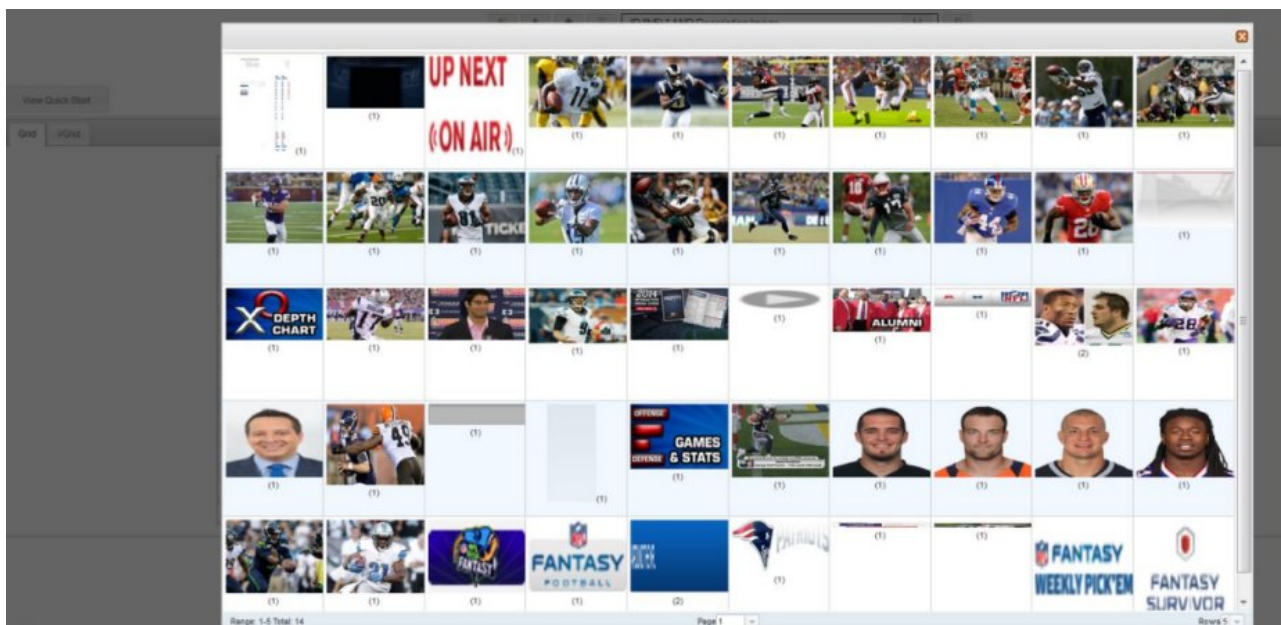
View Quick Start

Grid

VGrid

(1)

(1)

UP NEXT

(ON AIR)

(1)

(1)

(1)

(1)

(1)

(1)

(1)

(1)

(1)

(1)

TICKE

(1)

(1)

(1)

(1)

(1)

(1)

(1)

(1)

DEPTH CHART

(1)

(1)

(1)

(1)

(1)

(1)

ALUMNI

(1)

(1)

(2)

(1)

(1)

(1)

(1)

(1)

GAMES & STATS

(1)

(1)

(1)

(1)

(1)

(1)

(1)

(1)

(1)

FANTASY

FANTASY FOOTBALL

(1)

(2)

PATRIOTS

(1)

(1)

(1)

FANTASY WEEKLY PICK'EM

FANTASY SURVIVOR

Range: 1-5 Total: 14

Page 1

Rows 5